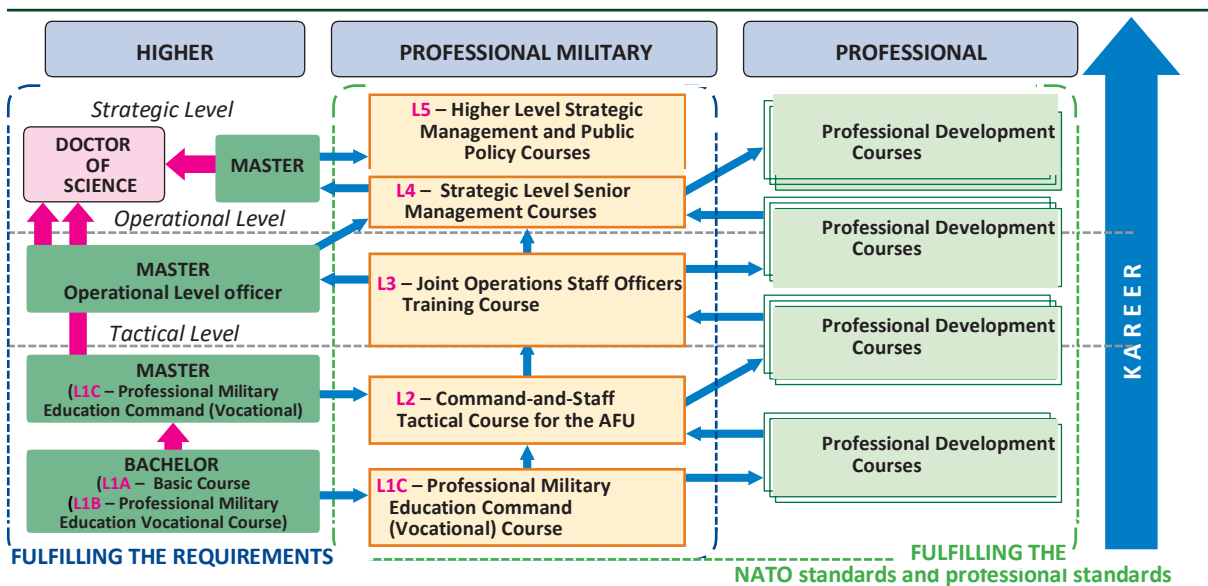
HIGHER

PROFESSIONAL MILITARY

PROFESSIONAL

Strategic Level

DOCTOR OF SCIENCE

MASTER

L5 – Higher Level Strategic Management and Public Policy Courses

Professional Development Courses

L4 – Strategic Level Senior Management Courses

Operational Level

Professional Development Courses

MASTER Operational Level officer

L3 – Joint Operations Staff Officers Training Course

Tactical Level

Professional Development Courses

MASTER (L1C – Professional Military Education Command (Vocational)

L2 – Command-and-Staff Tactical Course for the AFU

Professional Development Courses

BACHELOR (L1A – Basic Course (L1B – Professional Military Education Vocational Course)

L1C – Professional Military Education Command (Vocational) Course

KAREER

FULFILLING THE REQUIREMENTS

FULFILLING THE NATO standards and professional standards